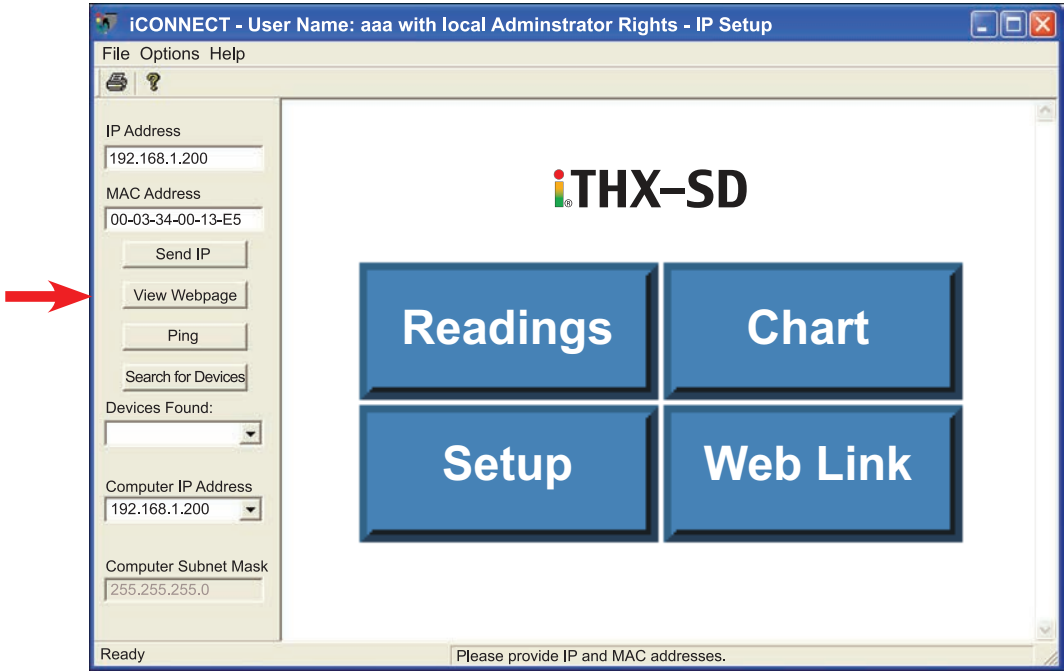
iCONNECT - User Name: aaa with local Adminstrator Rights - IP Setup

File Options Help

IP Address
192.168.1.200
MAC Address
00-03-34-00-13-E5
Send IP
View Webpage
Ping
Search for Devices
Devices Found:

Computer IP Address
192.168.1.200

Computer Subnet Mask
255.255.255.0

iTHX-SD

Readings
Chart
Setup
Web Link

Ready
Please provide IP and MAC addresses.